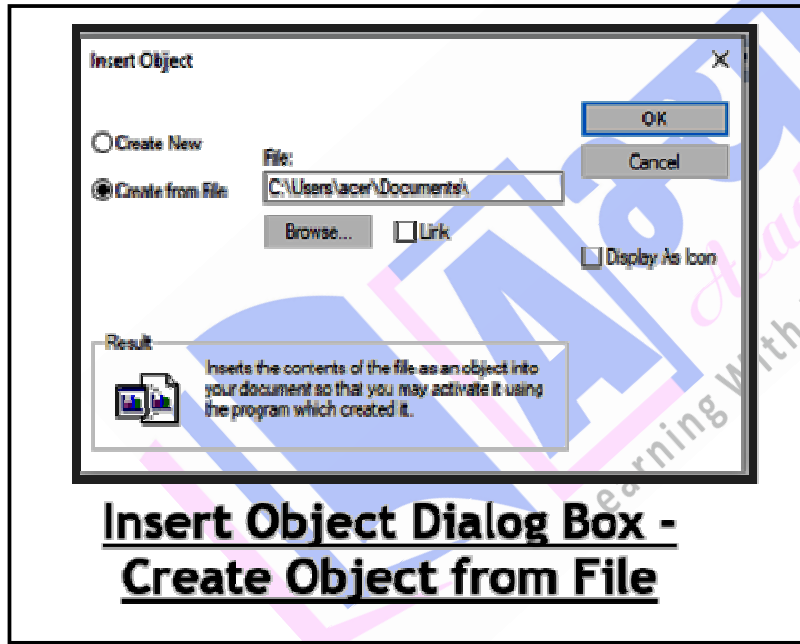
Insert Object

X

Create New

Create from File

File:

C:\Users\acer\Documents\

Browse...

Link

OK

Cancel

Display As Icon

Result

Inserts the contents of the file as an object into your document so that you may activate it using the program which created it.

Learning With

Insert Object Dialog Box - Create Object from File